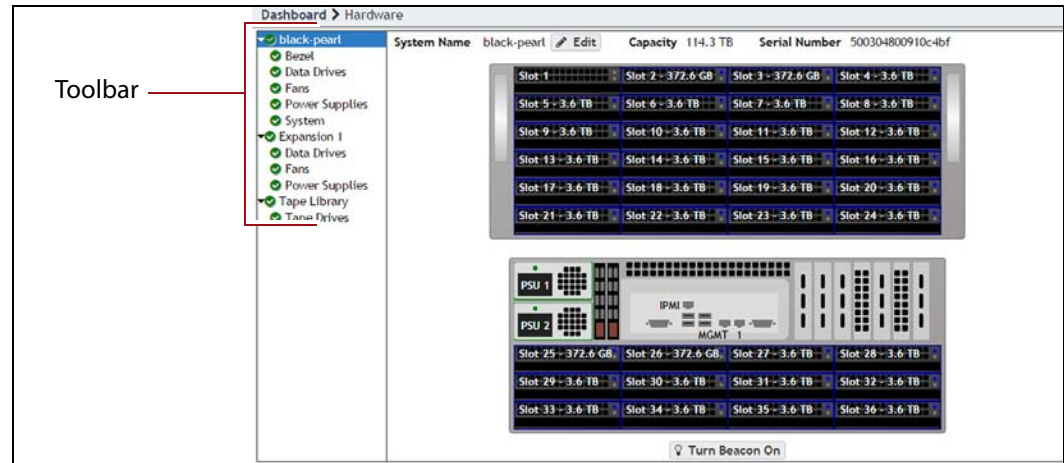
Dashboard > Hardware

Toolbar

black-pearl
Bezel
Data Drives
Fans
Power Supplies
System
Expansion 1
Data Drives
Fans
Power Supplies
Tape Library
Tape Drives

System Name black-pearl Edit Capacity 114.3 TB Serial Number 500304800910c4bf

| Slot 1 | Slot 2 - 372.6 GB | Slot 3 - 372.6 GB | Slot 4 - 3.6 TB |
|---|---|---|---|
| Slot 5 - 3.6 TB | Slot 6 - 3.6 TB | Slot 7 - 3.6 TB | Slot 8 - 3.6 TB |
| Slot 9 - 3.6 TB | Slot 10 - 3.6 TB | Slot 11 - 3.6 TB | Slot 12 - 3.6 TB |
| Slot 13 - 3.6 TB | Slot 14 - 3.6 TB | Slot 15 - 3.6 TB | Slot 16 - 3.6 TB |
| Slot 17 - 3.6 TB | Slot 18 - 3.6 TB | Slot 19 - 3.6 TB | Slot 20 - 3.6 TB |
| Slot 21 - 3.6 TB | Slot 22 - 3.6 TB | Slot 23 - 3.6 TB | Slot 24 - 3.6 TB |

PSU 1
PSU 2
IPMI
MGMT 1

| Slot 25 - 372.6 GB | Slot 26 - 372.6 GB | Slot 27 - 3.6 TB | Slot 28 - 3.6 TB |
|---|---|---|---|
| Slot 29 - 3.6 TB | Slot 30 - 3.6 TB | Slot 31 - 3.6 TB | Slot 32 - 3.6 TB |
| Slot 33 - 3.6 TB | Slot 34 - 3.6 TB | Slot 35 - 3.6 TB | Slot 36 - 3.6 TB |

Turn Beacon On